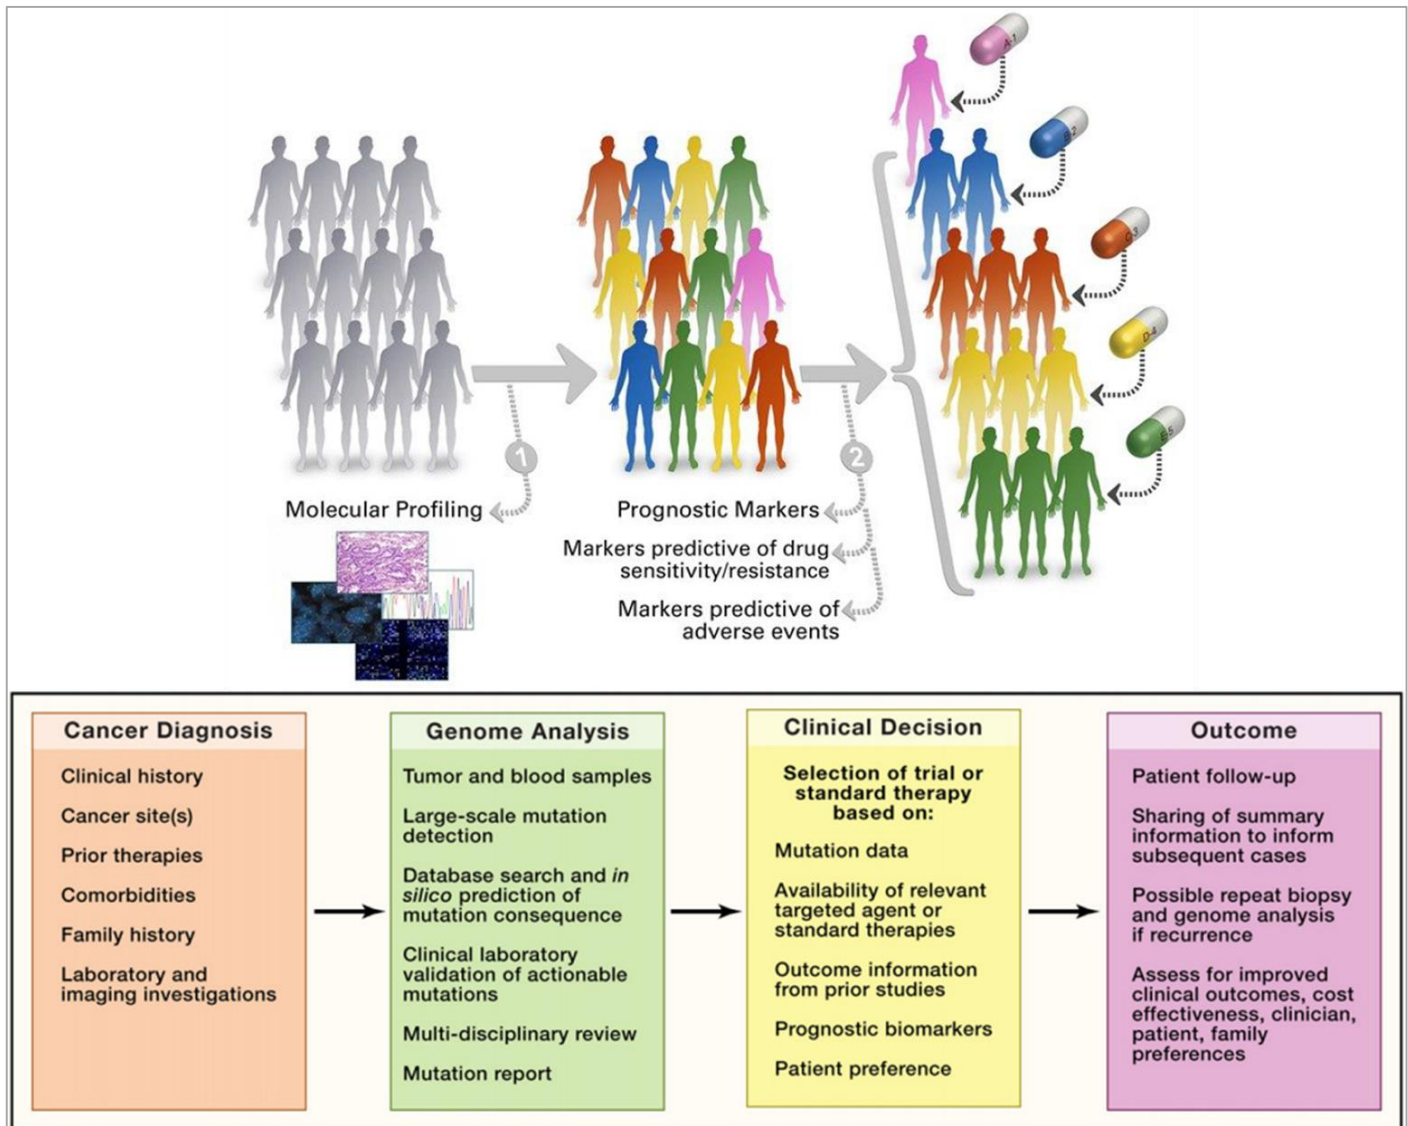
A-1

B-2

C-3

D-4

E-5

1

Molecular Profiling

2

Prognostic Markers

Markers predictive of drug sensitivity/resistance

Markers predictive of adverse events

Cancer Diagnosis

Clinical history

Cancer site(s)

Prior therapies

Comorbidities

Family history

Laboratory and imaging investigations

Genome Analysis

Tumor and blood samples

Large-scale mutation detection

Database search and *in silico* prediction of mutation consequence

Clinical laboratory validation of actionable mutations

Multi-disciplinary review

Mutation report

Clinical Decision

Selection of trial or standard therapy based on:

Mutation data

Availability of relevant targeted agent or standard therapies

Outcome information from prior studies

Prognostic biomarkers

Patient preference

Outcome

Patient follow-up

Sharing of summary information to inform subsequent cases

Possible repeat biopsy and genome analysis if recurrence

Assess for improved clinical outcomes, cost effectiveness, clinician, patient, family preferences